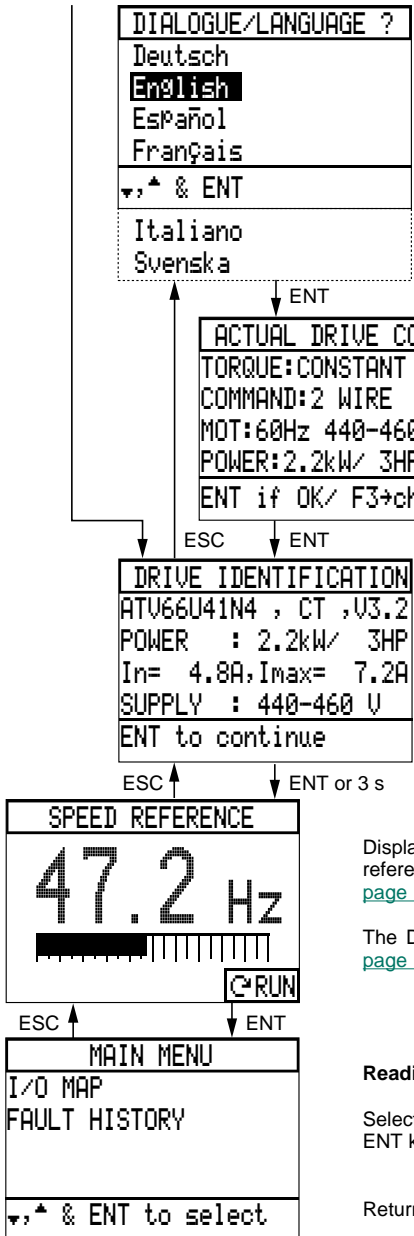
DIALOGUE/LANGUAGE ?
Deutsch
English
Español
Français
▾,▴ & ENT
Italiano
Svenska

ENT

ACTUAL DRIVE CO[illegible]
TORQUE:CONSTANT
COMMAND:2 WIRE
MOT:60Hz 440-460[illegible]
POWER:2.2kW/ 3HP
ENT if OK/ F3→ch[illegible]

ESC
ENT

DRIVE IDENTIFICATION
ATV66U41N4 , CT ,V3.2
POWER : 2.2kW/ 3HP
In= 4.8A,Imax= 7.2A
SUPPLY : 440-460 V
ENT to continue

ESC
ENT or 3 s

SPEED REFERENCE
47.2 Hz
RUN

ESC
ENT

MAIN MENU
I/O MAP
FAULT HISTORY
▾,▴ & ENT to select

Displa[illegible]
refere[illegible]
page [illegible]

The D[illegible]
page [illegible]

Readi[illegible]

Select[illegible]
ENT k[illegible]

Return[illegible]